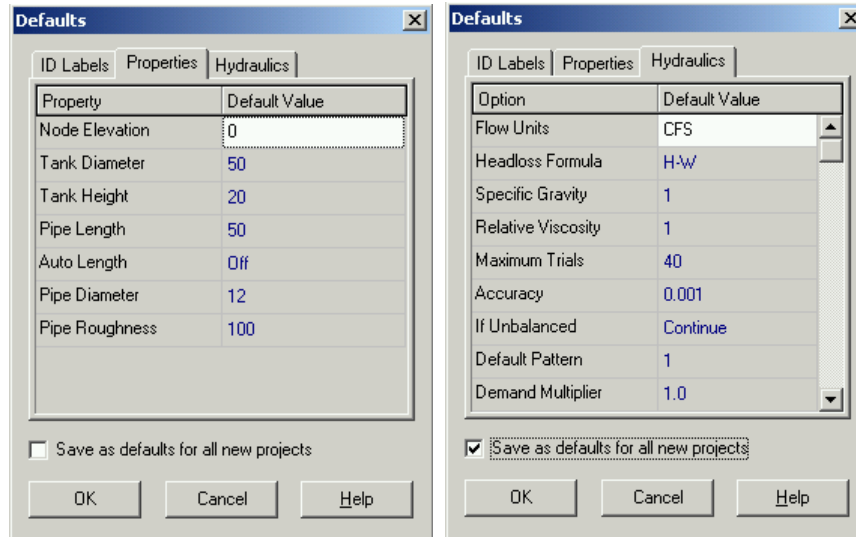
Defaults

ID Labels | Properties | Hydraulics

| Property | Default Value |
|---|---|
| Node Elevation | 0 |
| Tank Diameter | 50 |
| Tank Height | 20 |
| Pipe Length | 50 |
| Auto Length | Off |
| Pipe Diameter | 12 |
| Pipe Roughness | 100 |

Save as defaults for all new projects

OK | Cancel | Help

Defaults

ID Labels | Properties | Hydraulics

| Option | Default Value |
|---|---|
| Flow Units | CFS |
| Headloss Formula | H-W |
| Specific Gravity | 1 |
| Relative Viscosity | 1 |
| Maximum Trials | 40 |
| Accuracy | 0.001 |
| If Unbalanced | Continue |
| Default Pattern | 1 |
| Demand Multiplier | 1.0 |

Save as defaults for all new projects

OK | Cancel | Help